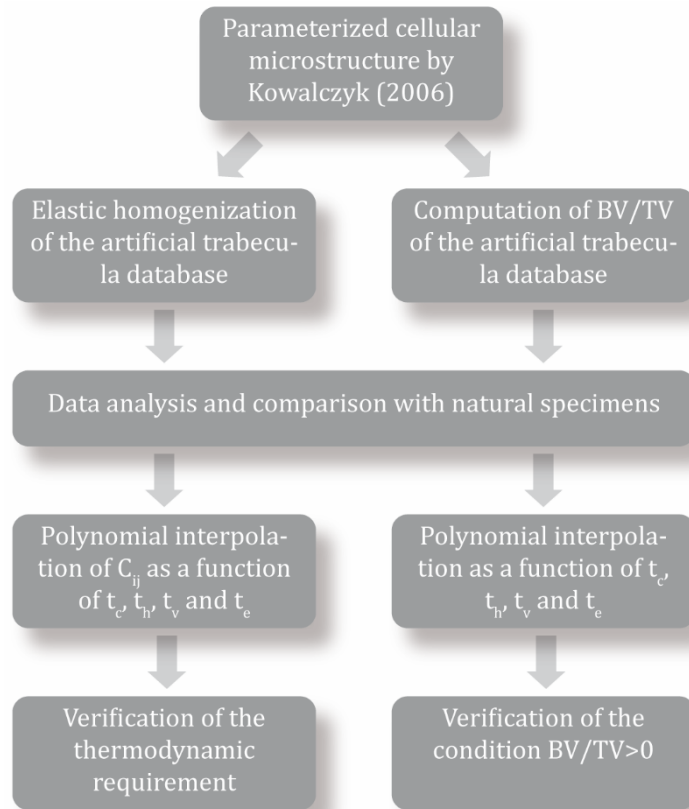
Parameterized cellular microstructure by Kowalczyk (2006)

Elastic homogenization of the artificial trabecula database

Computation of BV/TV of the artificial trabecula database

Data analysis and comparison with natural specimens

Polynomial interpolation of $C_{ij}$ as a function of $t_c$, $t_h$, $t_v$ and $t_e$

Polynomial interpolation as a function of $t_c$, $t_h$, $t_v$ and $t_e$

Verification of the thermodynamic requirement

Verification of the condition BV/TV>0